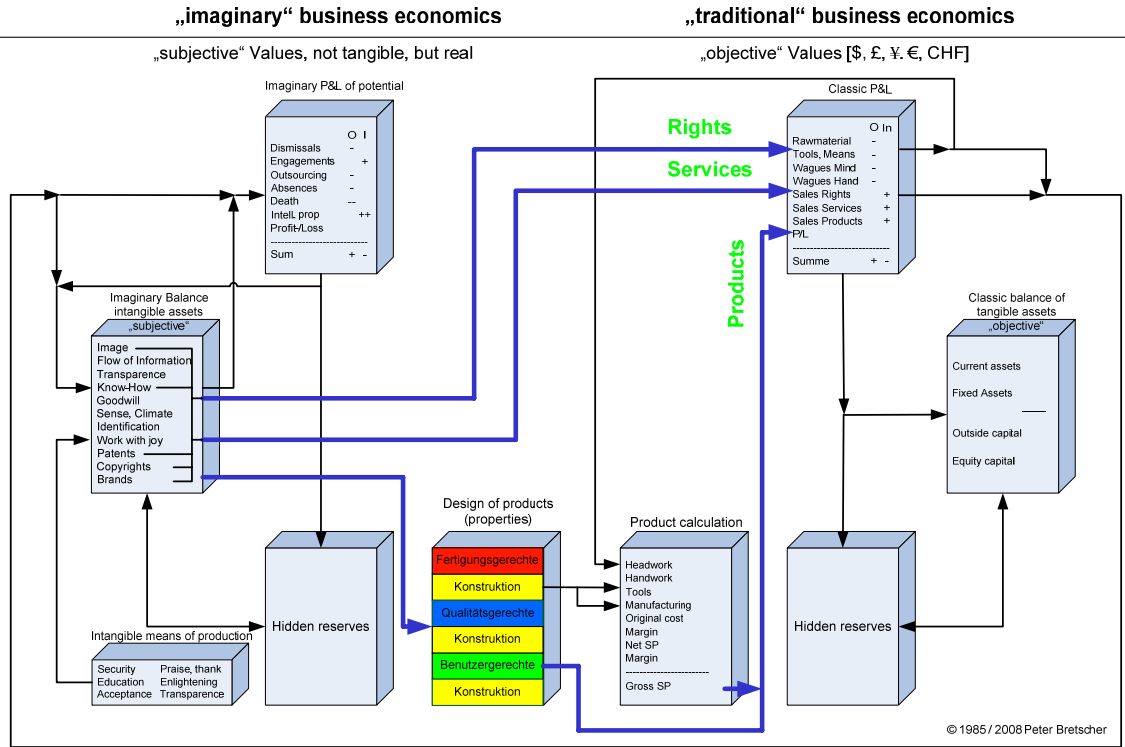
„imaginary“ business economics

„subjective“ Values, not tangible, but real

„traditional“ business economics

„objective“ Values [$, £, ¥, €, CHF]

Imaginary P&L of potential

O I
Dismissals -
Engagements +
Outsourcing -
Absences -
Death --
Intell. prop ++
Profit-/Loss
Sum + -

Imaginary Balance intangible assets

„subjective“
Image
Flow of Information
Transparence
Know-How
Goodwill
Sense, Climate
Identification
Work with joy
Patents
Copyrights
Brands

Intangible means of production

Security Praise, thank
Education Enlightening
Acceptance Transparence

Hidden reserves

Rights

Services

Products

Design of products (properties)

Fertigungsgerechte
Konstruktion
Qualitätsgerechte
Konstruktion
Benutzergerechte
Konstruktion

Product calculation

Headwork
Handwork
Tools
Manufacturing
Original cost
Margin
Net SP
Margin
Gross SP

Classic P&L

O In
Rawmaterial -
Tools, Means -
Wagues Mind -
Wagues Hand -
Sales Rights +
Sales Services +
Sales Products +
P/L
Summe + -

Classic balance of tangible assets

„objective“
Current assets
Fixed Assets
Outside capital
Equity capital

Hidden reserves

© 1985 / 2008 Peter Bretscher